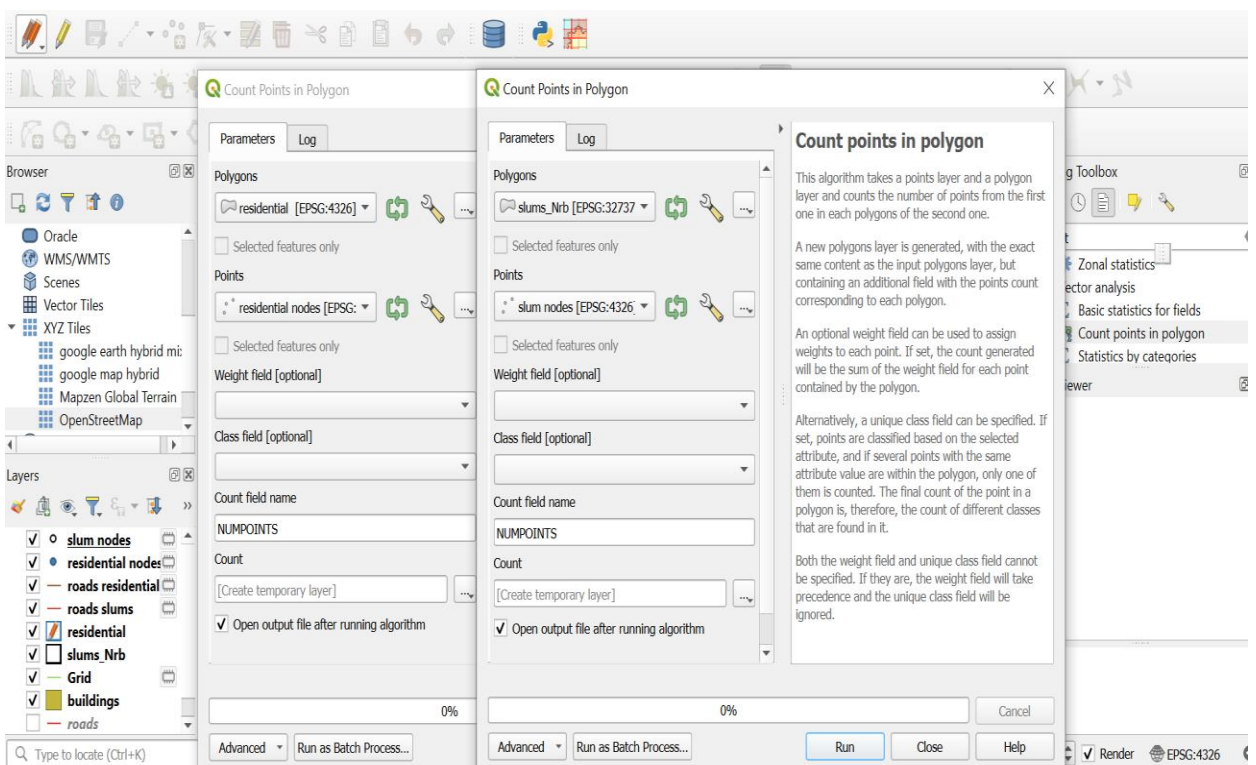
Browser

Oracle
WMS/WMTS
Scenes
Vector Tiles
XYZ Tiles
google earth hybrid mi:
google map hybrid
Mapzen Global Terrain
OpenStreetMap

Layers

slum nodes
residential nodes
roads residential
roads slums
residential
slums_Nrb
Grid
buildings
roads

Type to locate (Ctrl+K)

Count Points in Polygon

Parameters Log

Polygons
residential [EPSG:4326]
Selected features only
Points
residential nodes [EPSG:
Selected features only
Weight field [optional]
Class field [optional]
Count field name
NUMPOINTS
Count
[Create temporary layer]
Open output file after running algorithm

0%

Advanced Run as Batch Process...

Count Points in Polygon

Parameters Log

Polygons
slums_Nrb [EPSG:32737
Selected features only
Points
slum nodes [EPSG:4326
Selected features only
Weight field [optional]
Class field [optional]
Count field name
NUMPOINTS
Count
[Create temporary layer]
Open output file after running algorithm

Count points in polygon

This algorithm takes a points layer and a polygon layer and counts the number of points from the first one in each polygons of the second one.

A new polygons layer is generated, with the exact same content as the input polygons layer, but containing an additional field with the points count corresponding to each polygon.

An optional weight field can be used to assign weights to each point. If set, the count generated will be the sum of the weight field for each point contained by the polygon.

Alternatively, a unique class field can be specified. If set, points are classified based on the selected attribute, and if several points with the same attribute value are within the polygon, only one of them is counted. The final count of the point in a polygon is, therefore, the count of different classes that are found in it.

Both the weight field and unique class field cannot be specified. If they are, the weight field will take precedence and the unique class field will be ignored.

0%
Cancel

Advanced Run as Batch Process... Run Close Help

g Toolbox
Zonal statistics
ector analysis
Basic statistics for fields
Count points in polygon
Statistics by categories
iewer

Render EPSG:4326